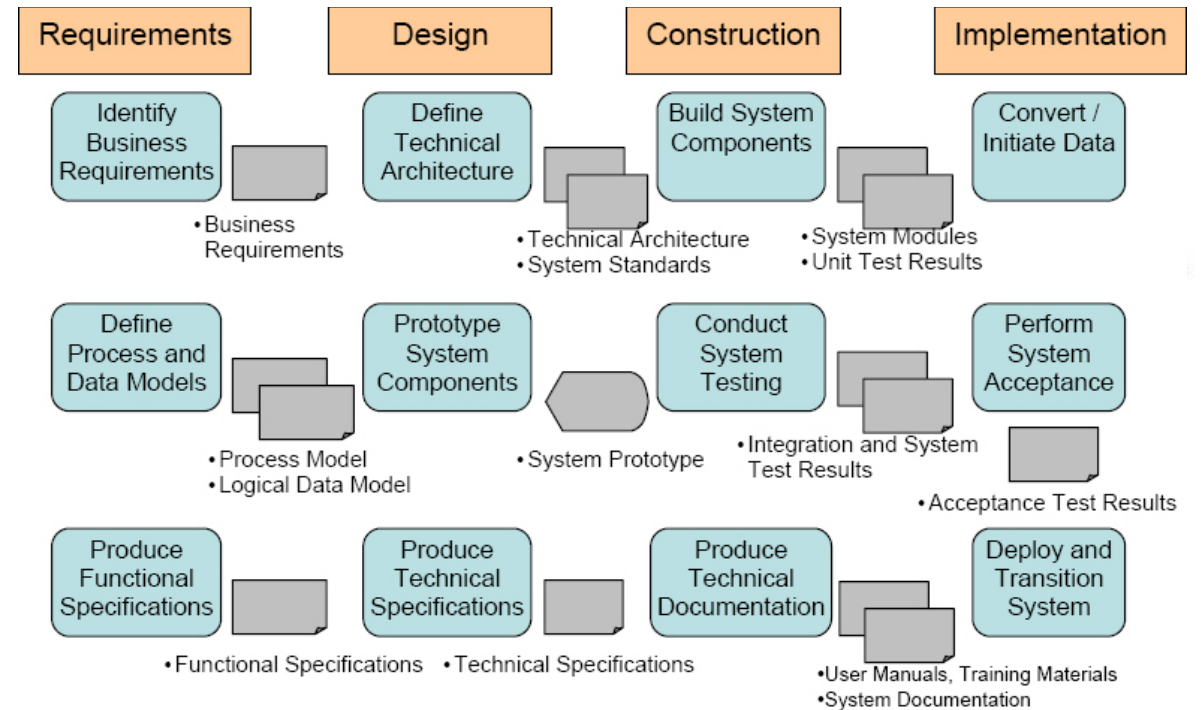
Requirements

Design

Construction

Implementation

Identify Business Requirements

• Business Requirements

Define Technical Architecture

• Technical Architecture
• System Standards

Build System Components

• System Modules
• Unit Test Results

Convert / Initiate Data

Define Process and Data Models

• Process Model
• Logical Data Model

Prototype System Components

• System Prototype

Conduct System Testing

• Integration and System Test Results

Perform System Acceptance

• Acceptance Test Results

Produce Functional Specifications

• Functional Specifications

Produce Technical Specifications

• Technical Specifications

Produce Technical Documentation

•User Manuals, Training Materials
•System Documentation

Deploy and Transition System